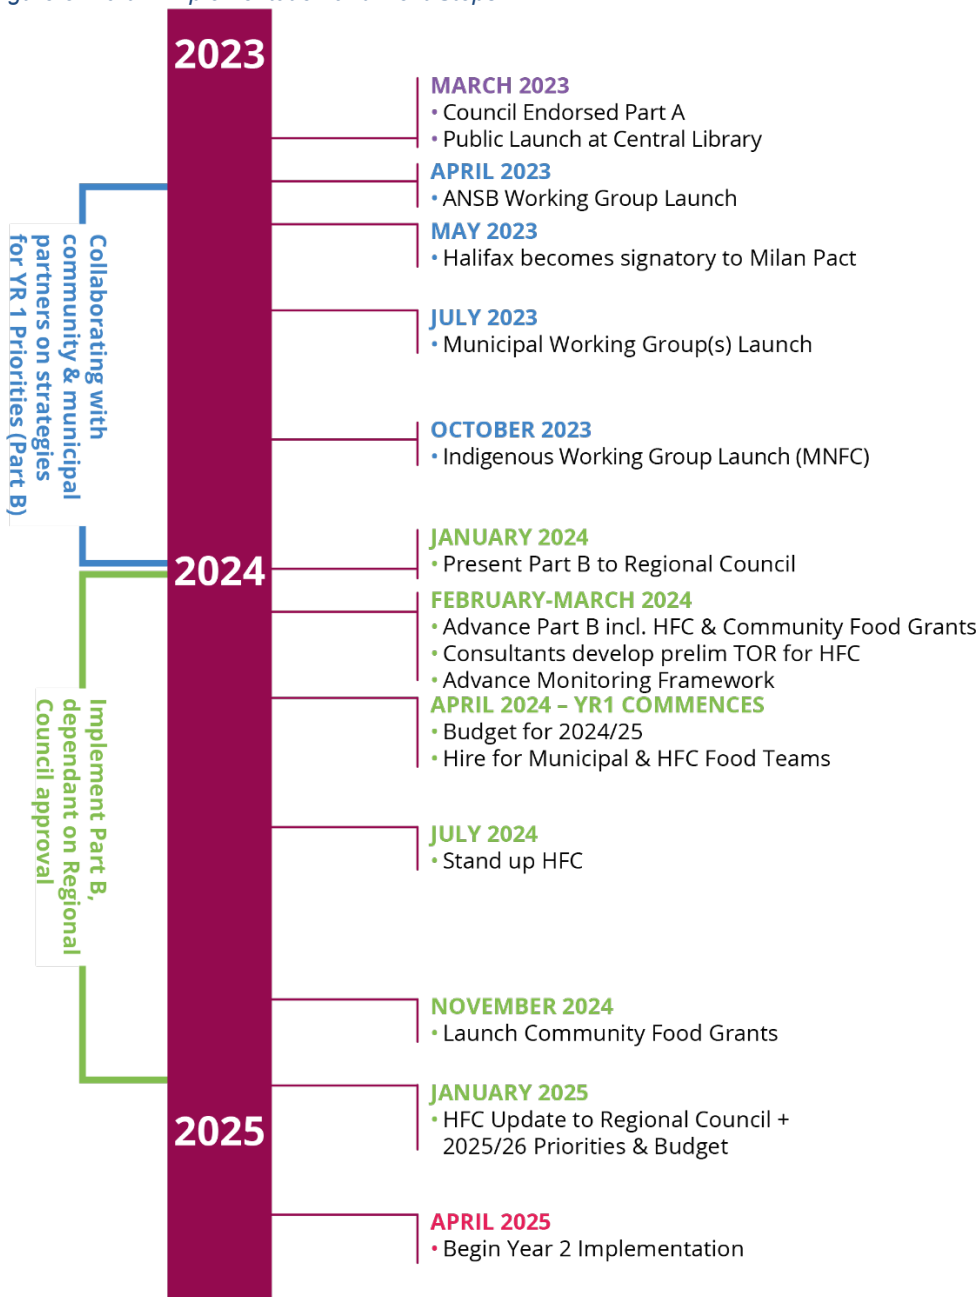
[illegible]

2023

MARCH 2023
• Council Endorsed Part A
• Public Launch at Central Library

APRIL 2023
• ANSB Working Group Launch

MAY 2023
• Halifax becomes signatory to Milan Pact

JULY 2023
• Municipal Working Group(s) Launch

OCTOBER 2023
• Indigenous Working Group Launch (MNFC)

Collaborating with community & municipal partners on strategies for YR 1 Priorities (Part B)

2024

JANUARY 2024
• Present Part B to Regional Council

FEBRUARY-MARCH 2024
• Advance Part B incl. HFC & Community Food Grants
• Consultants develop prelim TOR for HFC
• Advance Monitoring Framework

APRIL 2024 – YR1 COMMENCES
• Budget for 2024/25
• Hire for Municipal & HFC Food Teams

JULY 2024
• Stand up HFC

NOVEMBER 2024
• Launch Community Food Grants

Implement Part B, dependant on Regional Council approval

2025

JANUARY 2025
• HFC Update to Regional Council + 2025/26 Priorities & Budget

APRIL 2025
• Begin Year 2 Implementation